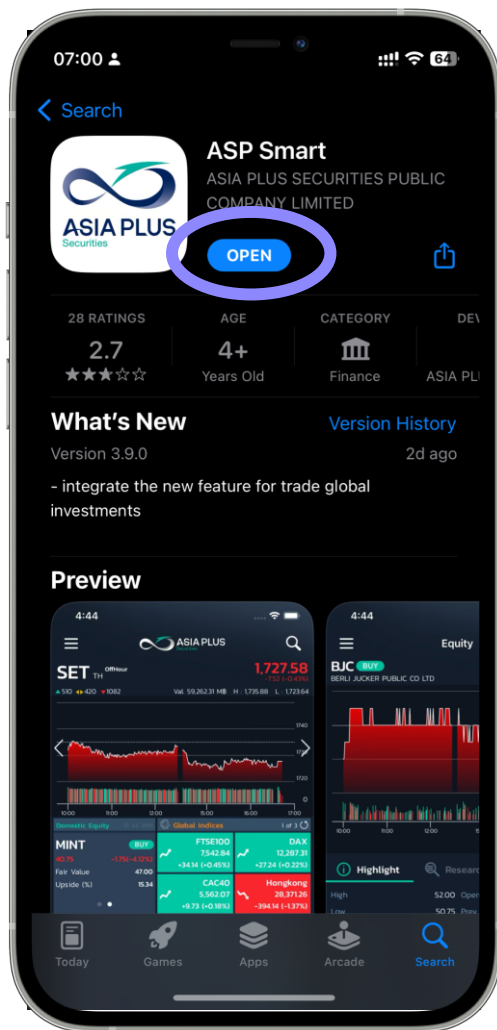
07:00
64

< Search

ASIA PLUS
Securities

ASP Smart
ASIA PLUS SECURITIES PUBLIC COMPANY LIMITED

OPEN

28 RATINGS
2.7
★★★☆☆

AGE
4+
Years Old

CATEGORY
Finance

DEV
ASIA PL

What's New
Version History
Version 3.9.0
2d ago

- integrate the new feature for trade global investments

Preview

4:44
ASIA PLUS
SET TH OffHour
1,727.58
▲510 ◆420 ▼1082
Val. 59,262.31 MB H : 1,735.88 L : 1,723.64
Domestic Equity
Global Indices
1 of 3
MINT BUY
Fair Value 47.00
Upside (%) 15.34
FTSE100 7,542.84 +34.14 (+0.45%)
DAX 12,287.31 +27.24 (+0.22%)
CAC40 5,562.07 +9.73 (+0.18%)
Hongkong 28,371.26 -394.14 (-1.37%)

4:44
Equity
BJC BUY
BERLI JUCKER PUBLIC CO LTD
Highlight
Research
High 52.00 Open
Low 50.75 Prev

Today
Games
Apps
Arcade
Search